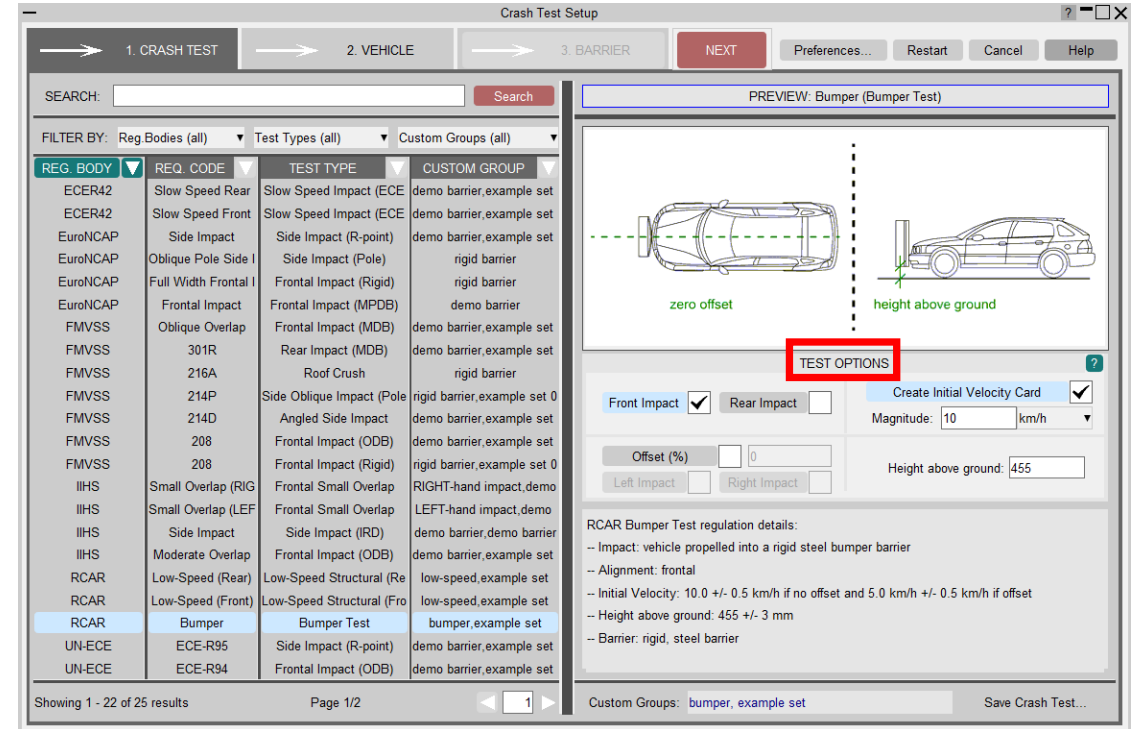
Crash Test Setup

?

1. CRASH TEST | 2. VEHICLE | 3. BARRIER | NEXT | Preferences... | Restart | Cancel | Help

SEARCH: Search

FILTER BY: Reg.Bodies (all) | Test Types (all) | Custom Groups (all)

| REG. BODY | REQ. CODE | TEST TYPE | CUSTOM GROUP |
|---|---|---|---|
| ECER42 | Slow Speed Rear | Slow Speed Impact (ECE | demo barrier,example set |
| ECER42 | Slow Speed Front | Slow Speed Impact (ECE | demo barrier,example set |
| EuroNCAP | Side Impact | Side Impact (R-point) | demo barrier,example set |
| EuroNCAP | Oblique Pole Side I | Side Impact (Pole) | rigid barrier |
| EuroNCAP | Full Width Frontal I | Frontal Impact (Rigid) | rigid barrier |
| EuroNCAP | Frontal Impact | Frontal Impact (MPDB) | demo barrier |
| FMVSS | Oblique Overlap | Frontal Impact (MDB) | demo barrier,example set |
| FMVSS | 301R | Rear Impact (MDB) | demo barrier,example set |
| FMVSS | 216A | Roof Crush | rigid barrier |
| FMVSS | 214P | Side Oblique Impact (Pole | rigid barrier,example set 0 |
| FMVSS | 214D | Angled Side Impact | demo barrier,example set |
| FMVSS | 208 | Frontal Impact (ODB) | demo barrier,example set |
| FMVSS | 208 | Frontal Impact (Rigid) | rigid barrier,example set 0 |
| IIHS | Small Overlap (RIG | Frontal Small Overlap | RIGHT-hand impact,demo |
| IIHS | Small Overlap (LEF | Frontal Small Overlap | LEFT-hand impact,demo |
| IIHS | Side Impact | Side Impact (IRD) | demo barrier,demo barrier |
| IIHS | Moderate Overlap | Frontal Impact (ODB) | demo barrier,example set |
| RCAR | Low-Speed (Rear) | Low-Speed Structural (Re | low-speed,example set |
| RCAR | Low-Speed (Front) | Low-Speed Structural (Fro | low-speed,example set |
| RCAR | Bumper | Bumper Test | bumper,example set |
| UN-ECE | ECE-R95 | Side Impact (R-point) | demo barrier,example set |
| UN-ECE | ECE-R94 | Frontal Impact (ODB) | demo barrier,example set |

Showing 1 - 22 of 25 results | Page 1/2 | 1

PREVIEW: Bumper (Bumper Test)

zero offset | height above ground

TEST OPTIONS

Front Impact ✓ | Rear Impact | Create Initial Velocity Card ✓
Magnitude: 10 km/h
Offset (%) 0
Left Impact | Right Impact
Height above ground: 455

RCAR Bumper Test regulation details:
-- Impact: vehicle propelled into a rigid steel bumper barrier
-- Alignment: frontal
-- Initial Velocity: 10.0 +/- 0.5 km/h if no offset and 5.0 km/h +/- 0.5 km/h if offset
-- Height above ground: 455 +/- 3 mm
-- Barrier: rigid, steel barrier

Custom Groups: bumper, example set | Save Crash Test...